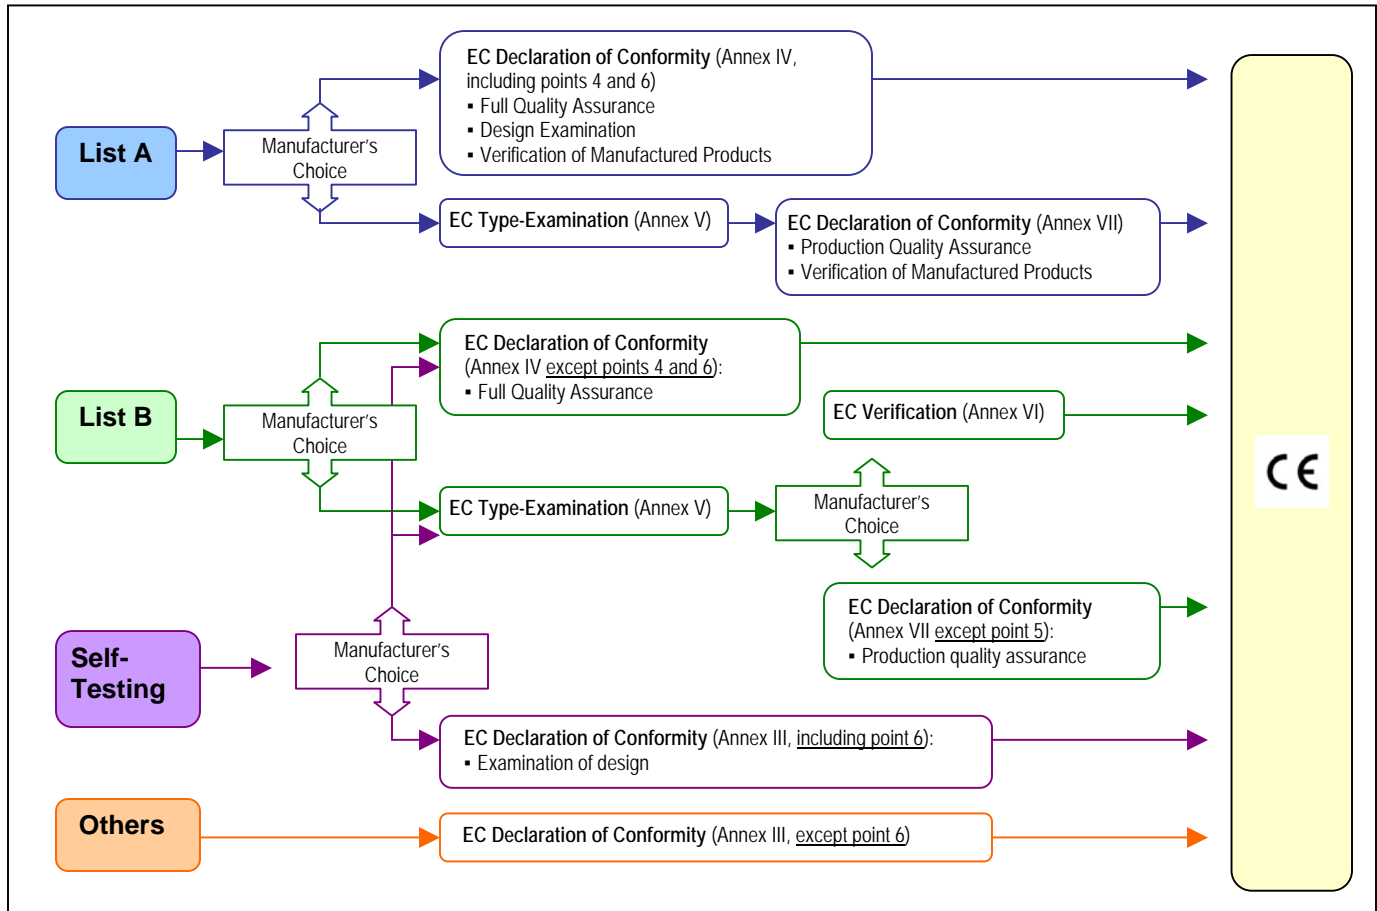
List A

Manufacturer's Choice

EC Declaration of Conformity (Annex IV, including points 4 and 6)
▪ Full Quality Assurance
▪ Design Examination
▪ Verification of Manufactured Products

EC Type-Examination (Annex V)

EC Declaration of Conformity (Annex VII)
▪ Production Quality Assurance
▪ Verification of Manufactured Products

List B

Manufacturer's Choice

EC Declaration of Conformity
(Annex IV except points 4 and 6):
▪ Full Quality Assurance

EC Verification (Annex VI)

EC Type-Examination (Annex V)

Manufacturer's Choice

EC Declaration of Conformity
(Annex VII except point 5):
▪ Production quality assurance

Self-Testing

Manufacturer's Choice

EC Declaration of Conformity (Annex III, including point 6):
▪ Examination of design

Others

EC Declaration of Conformity (Annex III, except point 6)

CE